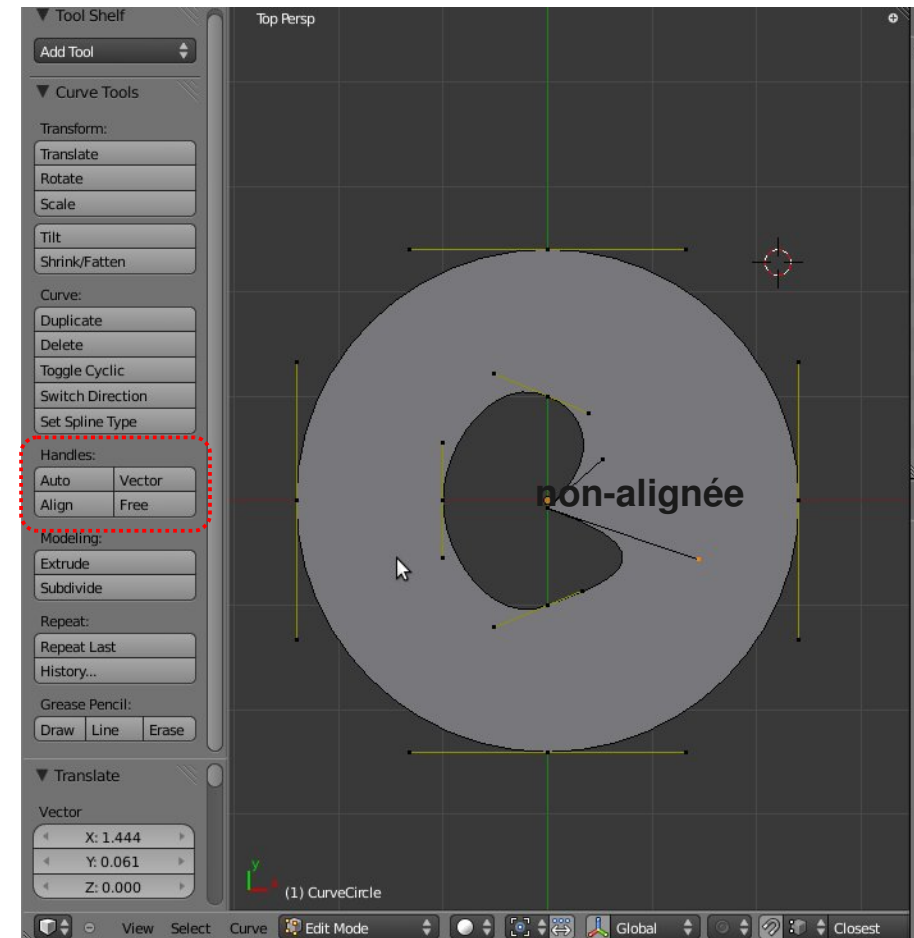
▼ Tool Shelf
Add Tool
▼ Curve Tools
Transform:
Translate
Rotate
Scale
Tilt
Shrink/Fatten
Curve:
Duplicate
Delete
Toggle Cyclic
Switch Direction
Set Spline Type
Handles:
Auto
Vector
Align
Free
Modeling:
Extrude
Subdivide
Repeat:
Repeat Last
History...
Grease Pencil:
Draw
Line
Erase
▼ Translate
Vector
X: 1.444
Y: 0.061
Z: 0.000

Top Persp

non-alignée

(1) CurveCircle

View Select Curve Edit Mode Global Closest